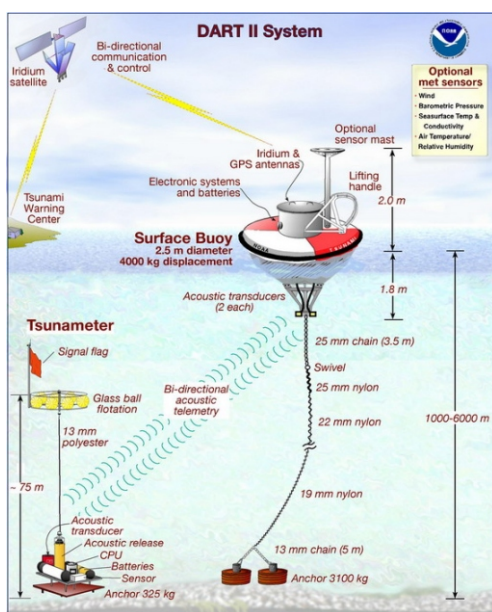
DART II System

Iridium satellite

Bi-directional communication & control

Optional met sensors
• Wind
• Barometric Pressure
• Seasurface Temp & Conductivity
• Air Temperature/ Relative Humidity

Optional sensor mast

Iridium & GPS antennas

Lifting handle

Electronic systems and batteries

2.0 m

Tsunami Warning Center

Surface Buoy
2.5 m diameter
4000 kg displacement

1.8 m

Acoustic transducers (2 each)

Tsunameter

Signal flag

25 mm chain (3.5 m)

Swivel

25 mm nylon

Glass ball flotation

Bi-directional acoustic telemetry

13 mm polyester

22 mm nylon

1000-6000 m

~75 m

19 mm nylon

Acoustic transducer
Acoustic release
CPU
Batteries
Sensor
Anchor 325 kg

13 mm chain (5 m)

Anchor 3100 kg